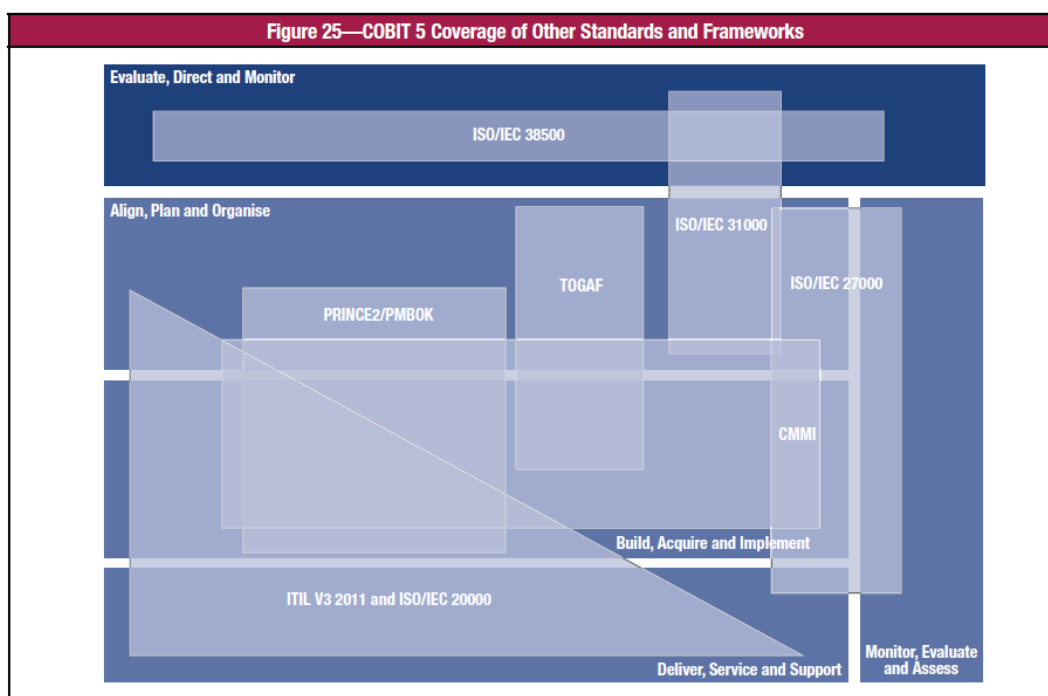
Figure 25—COBIT 5 Coverage of Other Standards and Frameworks

Evaluate, Direct and Monitor

ISO/IEC 38500

Align, Plan and Organise

ISO/IEC 31000

TOGAF

ISO/IEC 27000

PRINCE2/PMBOK

CMMI

Build, Acquire and Implement

ITIL V3 2011 and ISO/IEC 20000

Deliver, Service and Support

Monitor, Evaluate and Assess